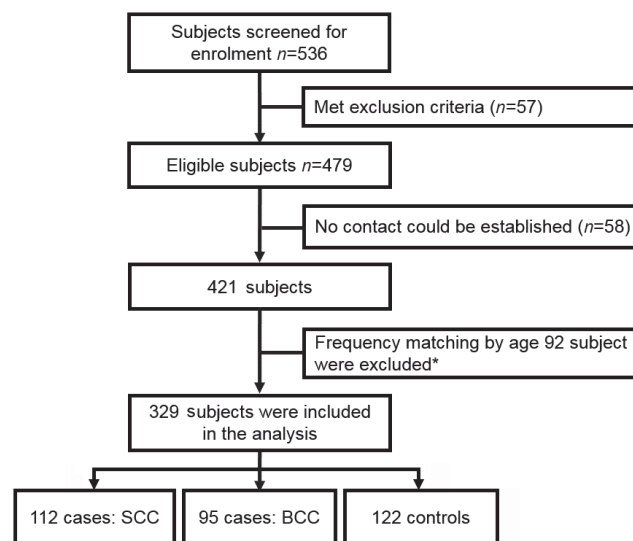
Subjects screened for enrolment $n$=536

Met exclusion criteria ($n$=57)

Eligible subjects $n$=479

No contact could be established ($n$=58)

421 subjects

Frequency matching by age 92 subject were excluded*

329 subjects were included in the analysis

112 cases: SCC

95 cases: BCC

122 controls